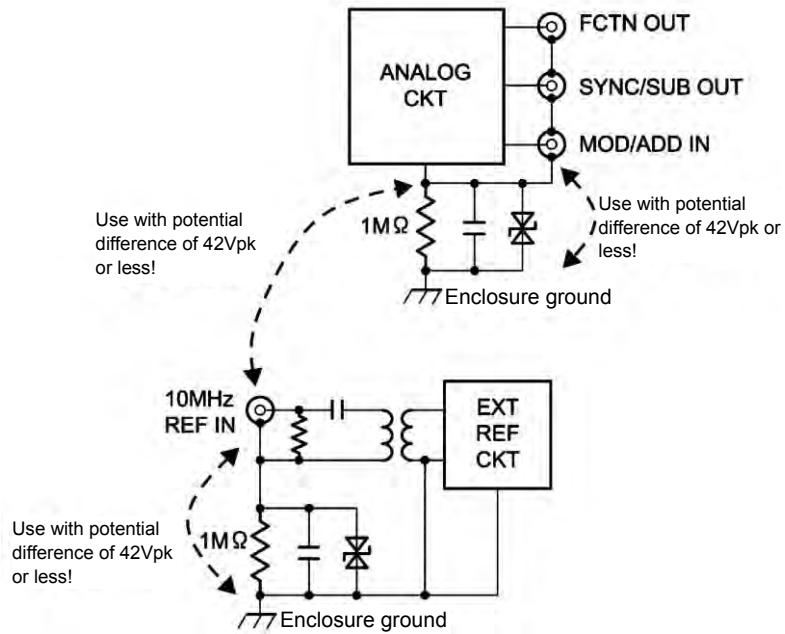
ANALOG CKT

FCTN OUT

SYNC/SUB OUT

MOD/ADD IN

Use with potential difference of 42Vpk or less!

1MΩ

Use with potential difference of 42Vpk or less!

Enclosure ground

10MHz REF IN

EXT REF CKT

Use with potential difference of 42Vpk or less!

1MΩ

Enclosure ground